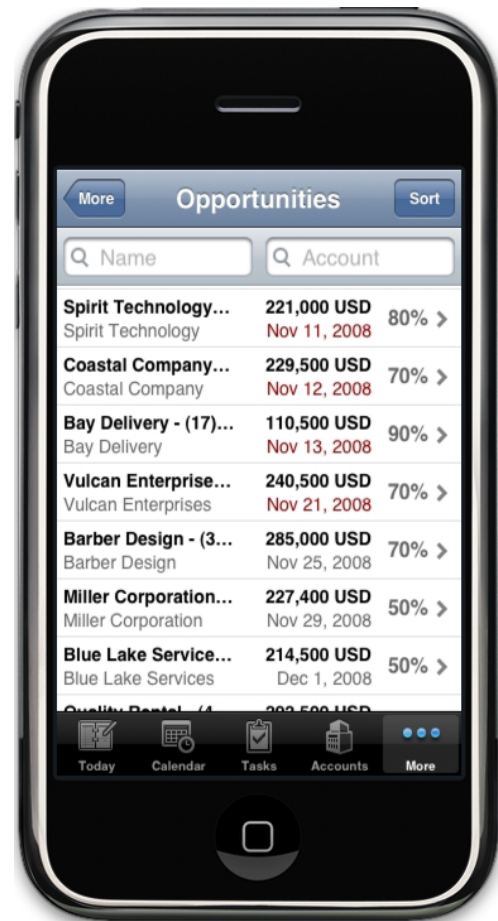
More
Opportunities
Sort

Name
Account

| | | |
|---|---|---|
| Spirit Technology… Spirit Technology | 221,000 USD Nov 11, 2008 | 80% |
| Coastal Company… Coastal Company | 229,500 USD Nov 12, 2008 | 70% |
| Bay Delivery - (17)… Bay Delivery | 110,500 USD Nov 13, 2008 | 90% |
| Vulcan Enterprise… Vulcan Enterprises | 240,500 USD Nov 21, 2008 | 70% |
| Barber Design - (3… Barber Design | 285,000 USD Nov 25, 2008 | 70% |
| Miller Corporation… Miller Corporation | 227,400 USD Nov 29, 2008 | 50% |
| Blue Lake Service… Blue Lake Services | 214,500 USD Dec 1, 2008 | 50% |
| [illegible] | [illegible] | |

Today
Calendar
Tasks
Accounts
More